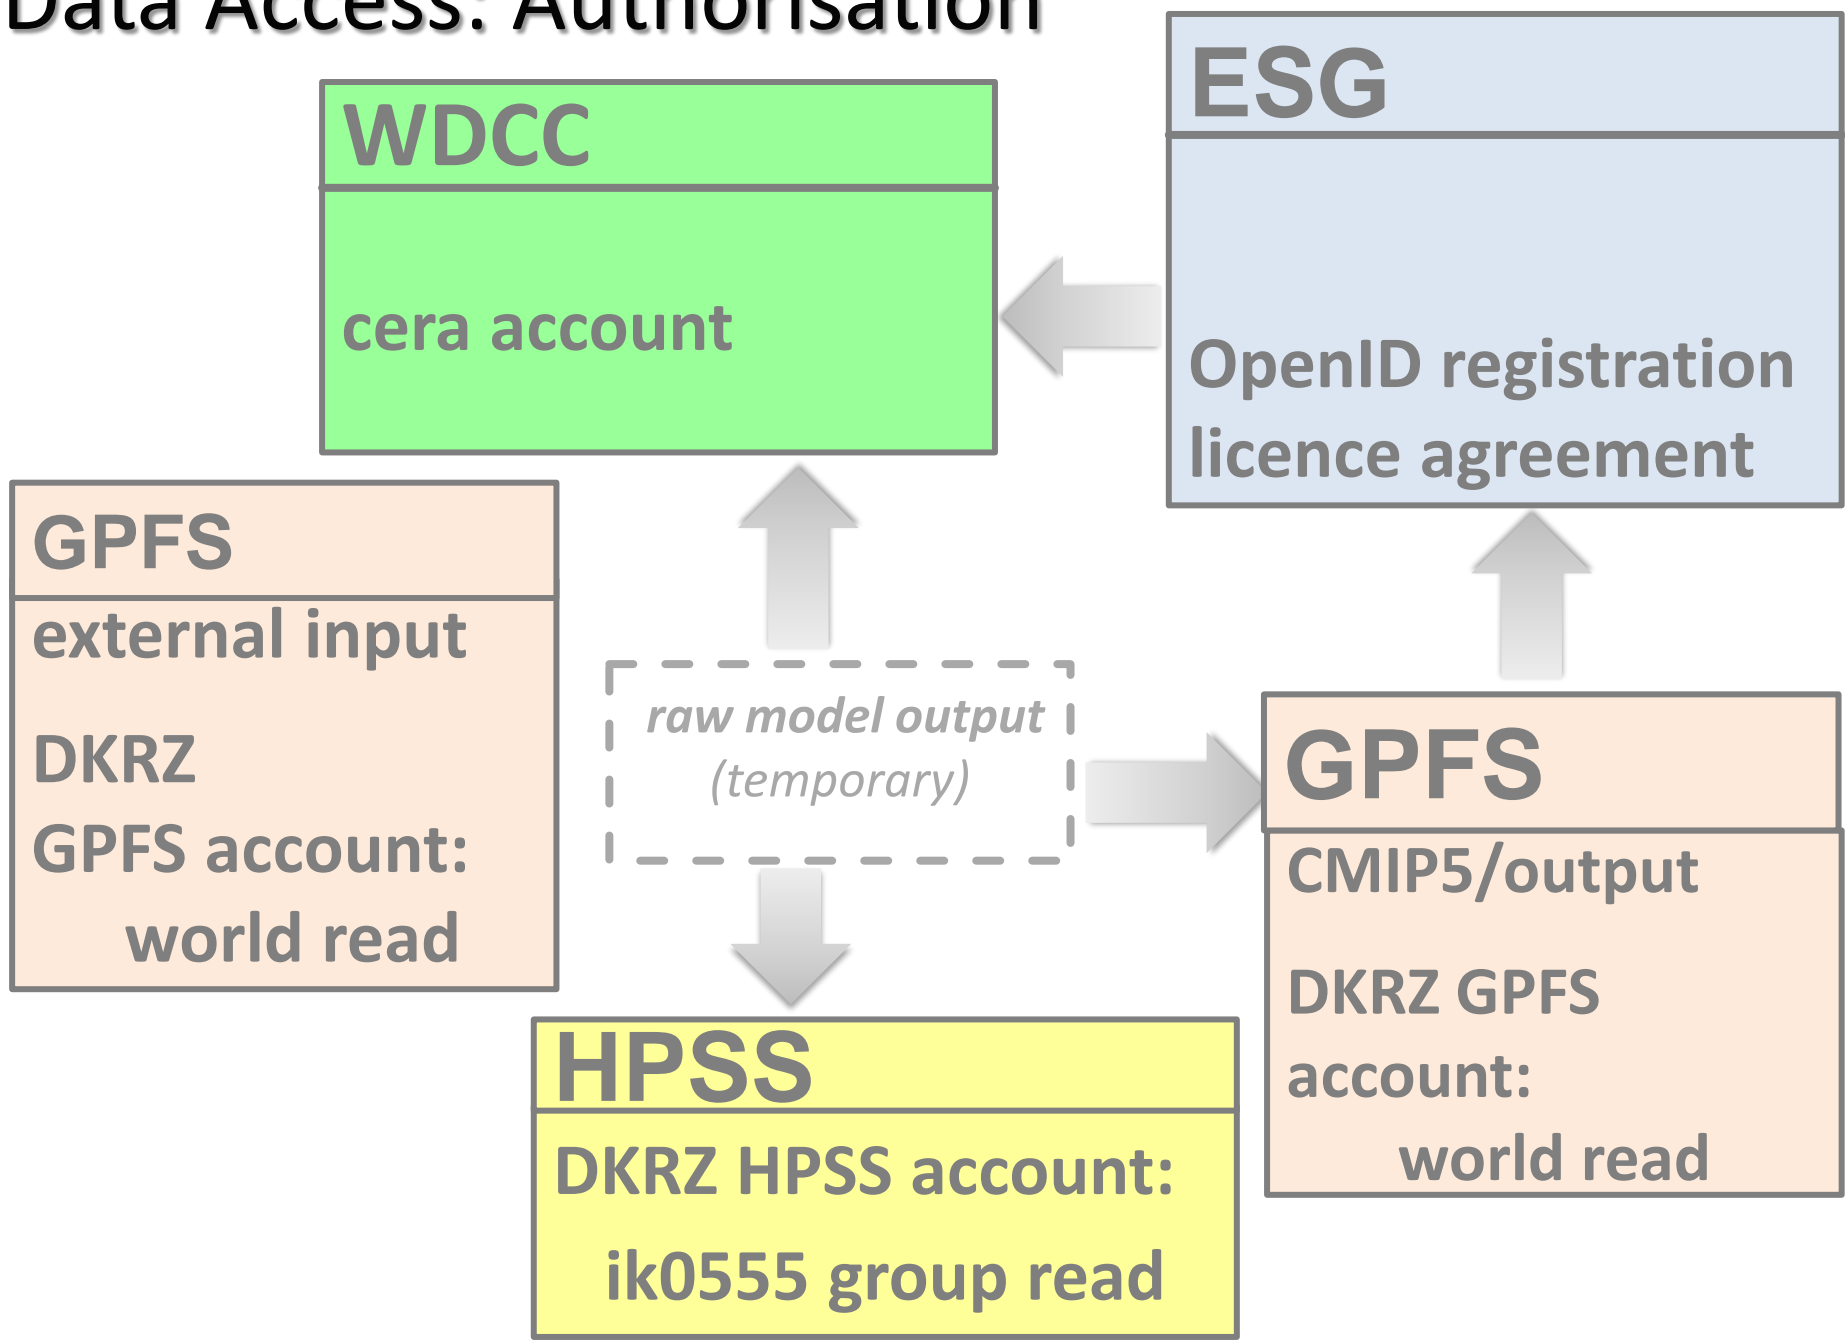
Data Access: Authorisation

WDCC

cera account

ESG

OpenID registration
licence agreement

GPFS

external input

DKRZ

GPFS account:
world read

raw model output
(temporary)

GPFS

CMIP5/output

DKRZ GPFS
account:
world read

HPSS

DKRZ HPSS account:
ik0555 group read